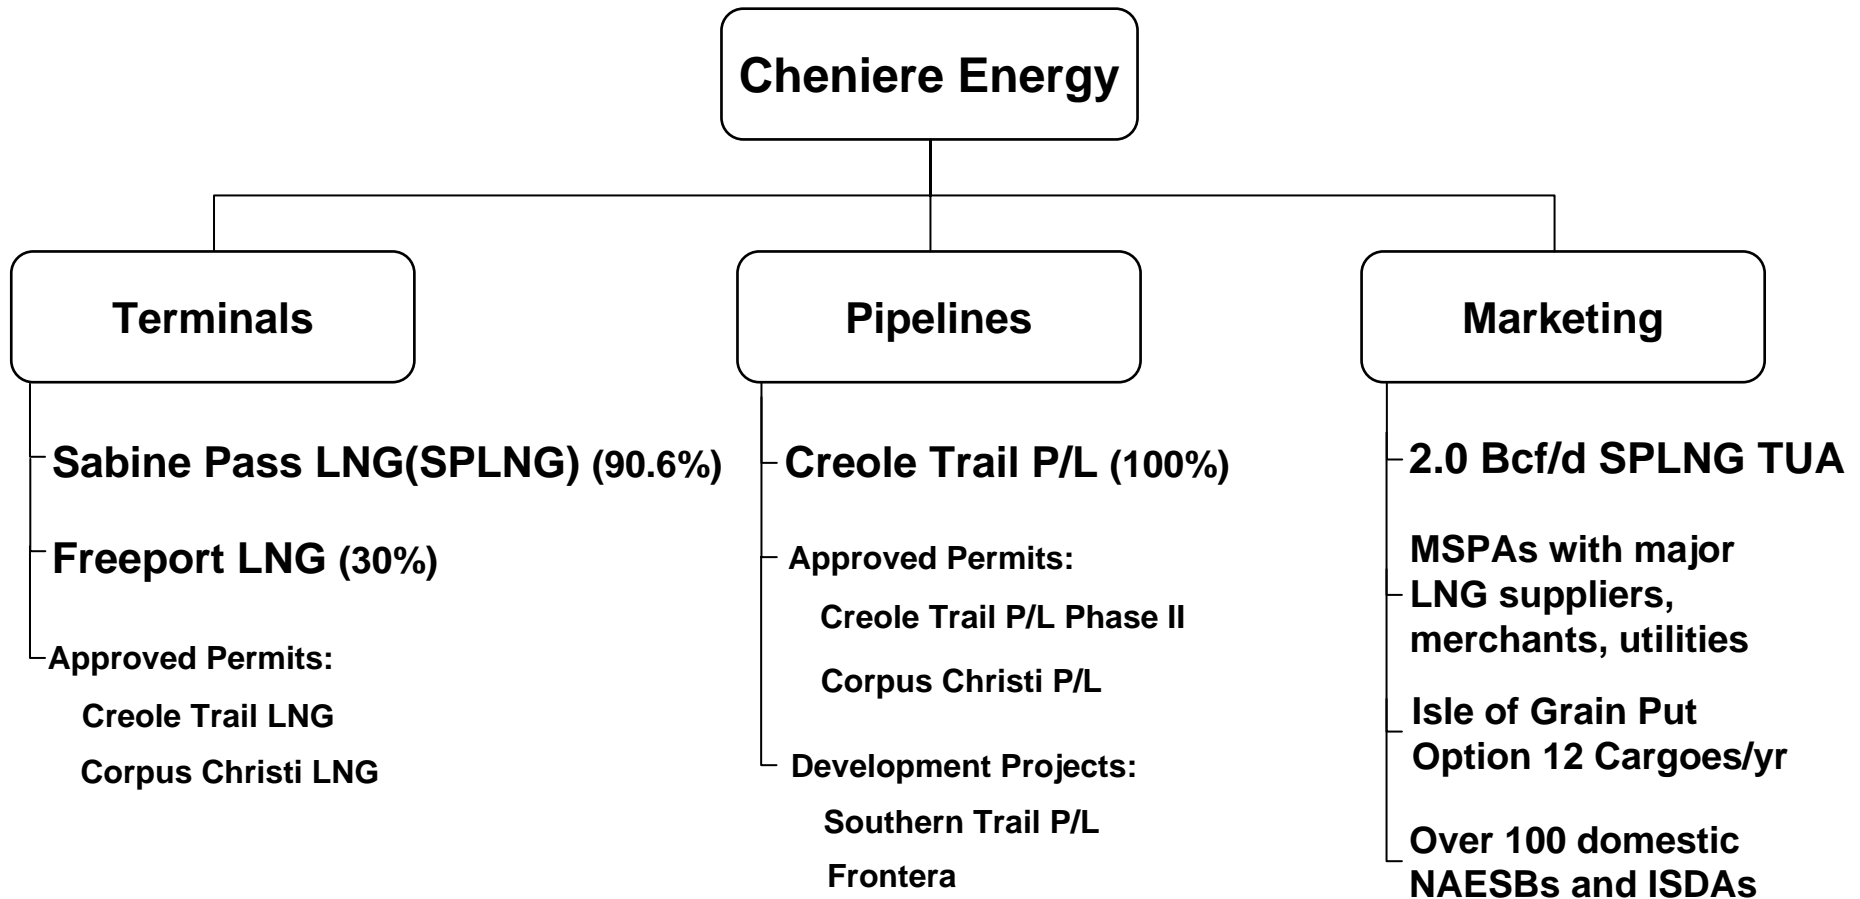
Cheniere Energy

Terminals

Sabine Pass LNG(SPLNG) (90.6%)

Freeport LNG (30%)

Approved Permits:

Creole Trail LNG

Corpus Christi LNG

Pipelines

Creole Trail P/L (100%)

Approved Permits:

Creole Trail P/L Phase II

Corpus Christi P/L

Development Projects:

Southern Trail P/L

Frontera

Marketing

2.0 Bcf/d SPLNG TUA

MSPAs with major LNG suppliers, merchants, utilities

Isle of Grain Put Option 12 Cargoes/yr

Over 100 domestic NAESBs and ISDAs